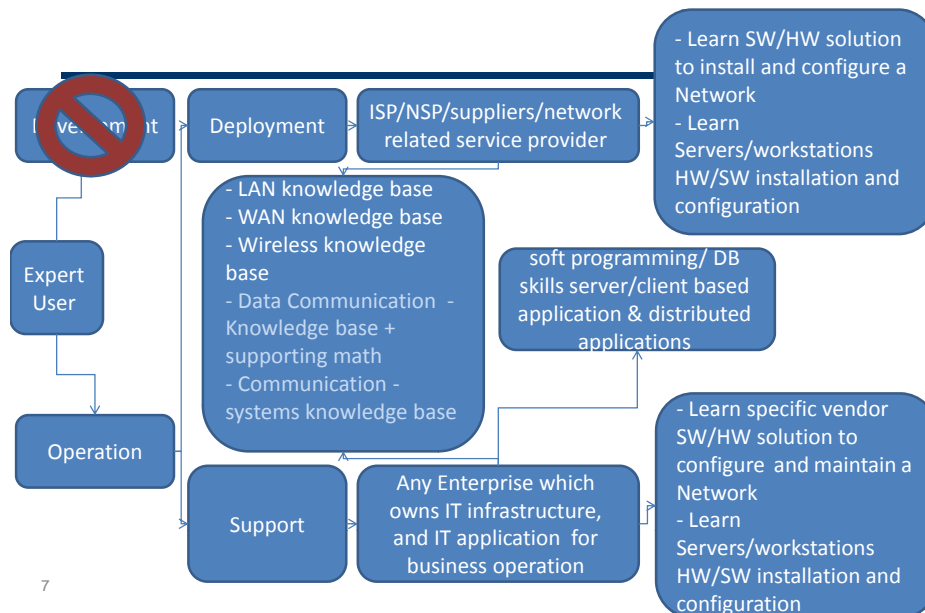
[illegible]

Deployment

ISP/NSP/suppliers/network related service provider

- Learn SW/HW solution to install and configure a Network
- Learn Servers/workstations HW/SW installation and configuration

- LAN knowledge base
- WAN knowledge base
- Wireless knowledge base
- Data Communication - Knowledge base + supporting math
- Communication - systems knowledge base

Expert User

soft programming/ DB skills server/client based application & distributed applications

Operation

- Learn specific vendor SW/HW solution to configure and maintain a Network
- Learn Servers/workstations HW/SW installation and configuration

Support

Any Enterprise which owns IT infrastructure, and IT application for business operation

7